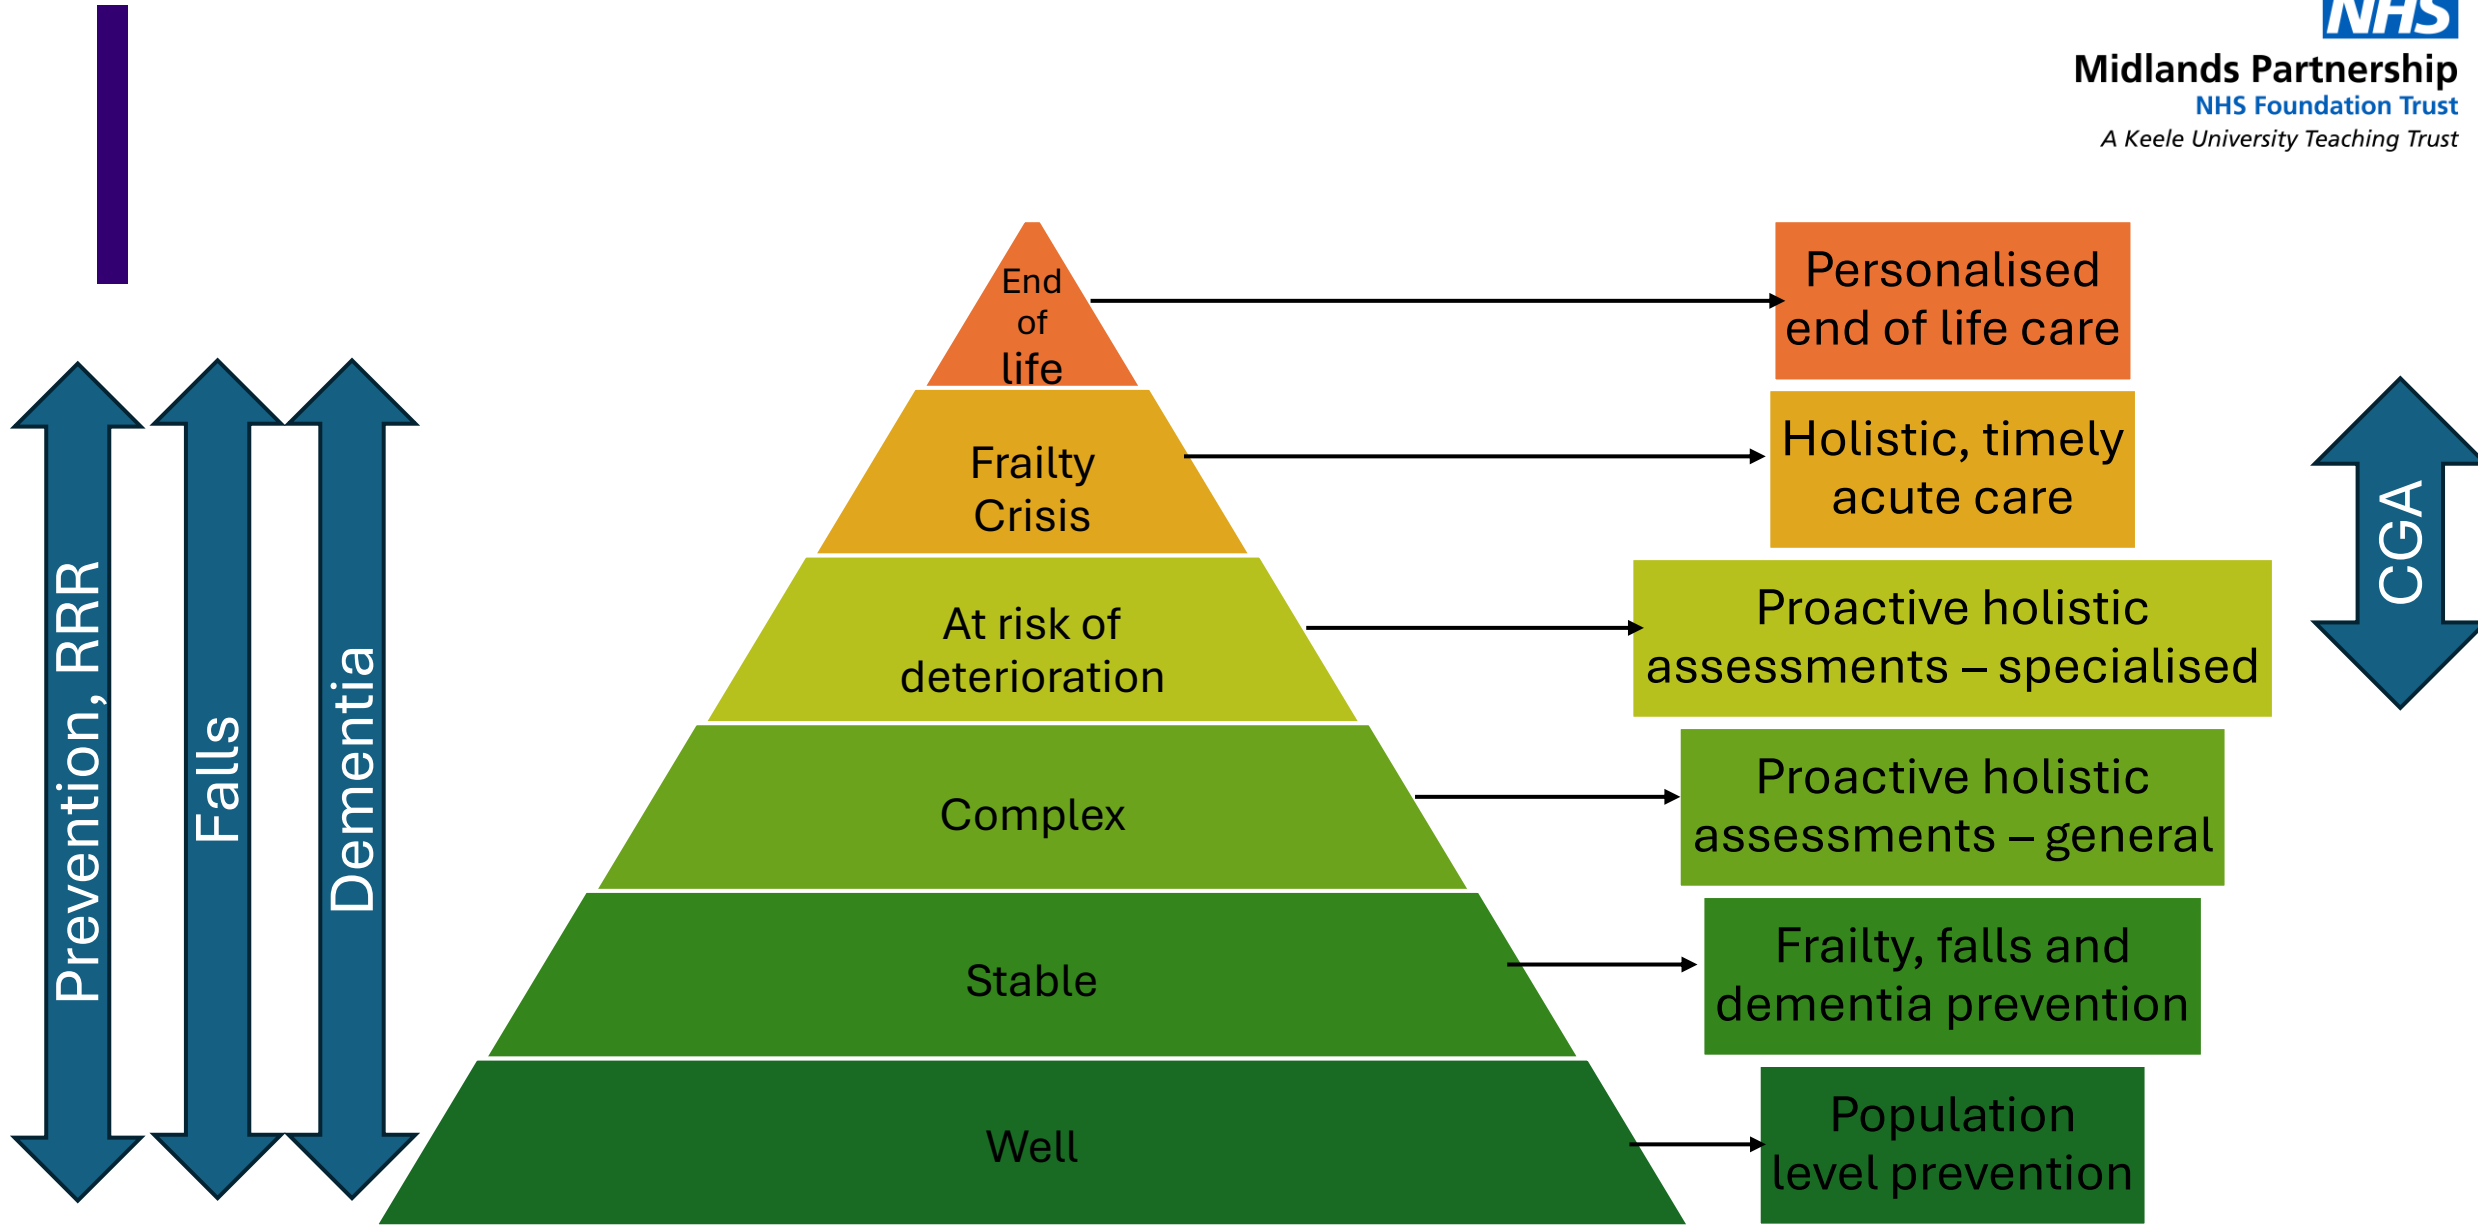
NHS
Midlands Partnership
NHS Foundation Trust
A Keele University Teaching Trust

Prevention, RRR

Falls

Dementia

End of life

Frailty Crisis

At risk of deterioration

Complex

Stable

Well

Personalised end of life care

Holistic, timely acute care

Proactive holistic assessments – specialised

Proactive holistic assessments – general

Frailty, falls and dementia prevention

Population level prevention

CGA